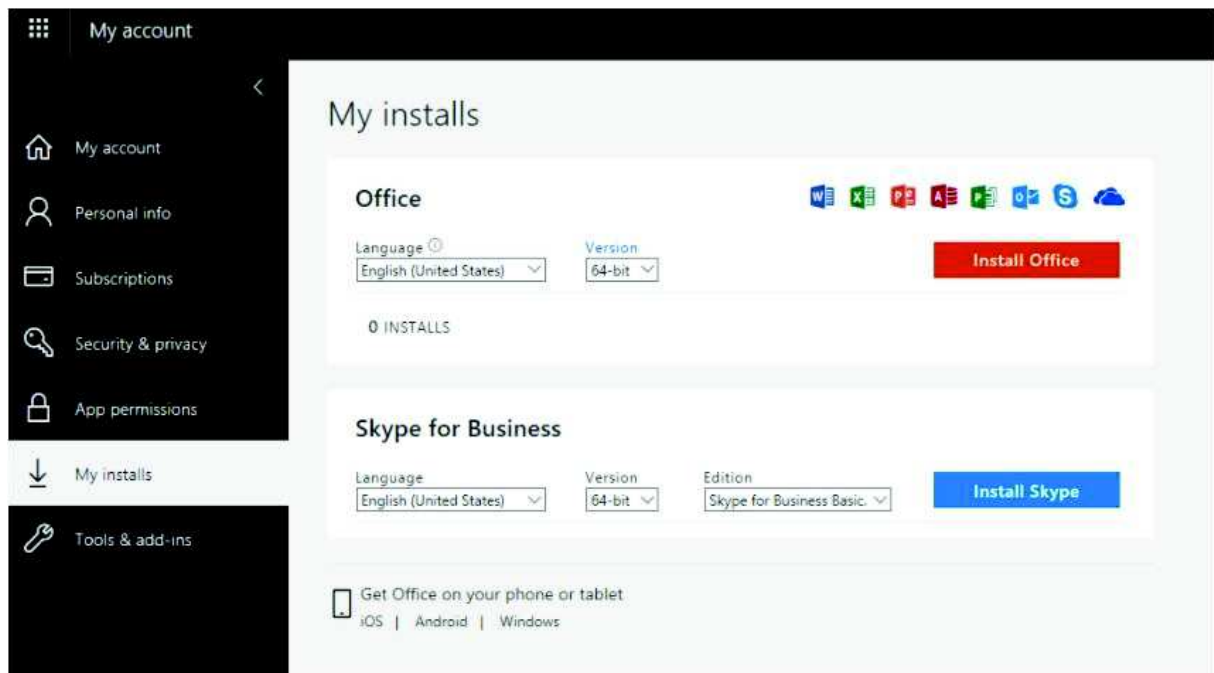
My account

My account

Personal info

Subscriptions

Security & privacy

App permissions

My installs

Tools & add-ins

My installs

Office

Language
English (United States)

Version
64-bit

Install Office

0 INSTALLS

Skype for Business

Language
English (United States)

Version
64-bit

Edition
Skype for Business Basic.

Install Skype

Get Office on your phone or tablet
iOS | Android | Windows